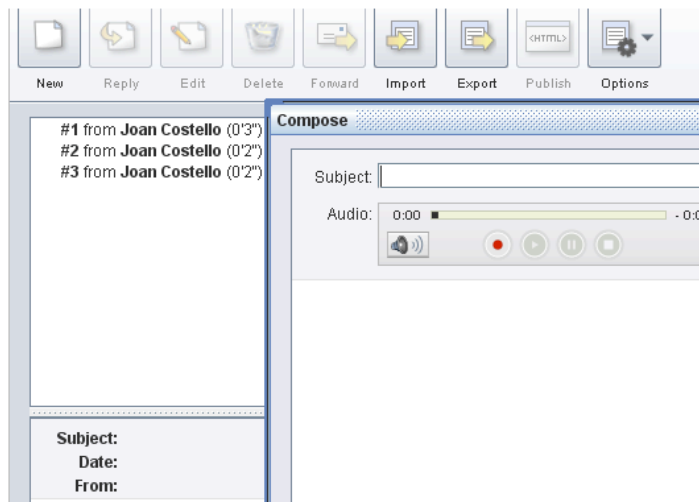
New Reply Edit Delete Forward Import Export <HTML> Publish Options

#1 from Joan Costello (0'3")
#2 from Joan Costello (0'2")
#3 from Joan Costello (0'2")

Subject:
Date:
From:

Compose

Subject:

Audio: 0:00 - 0:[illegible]